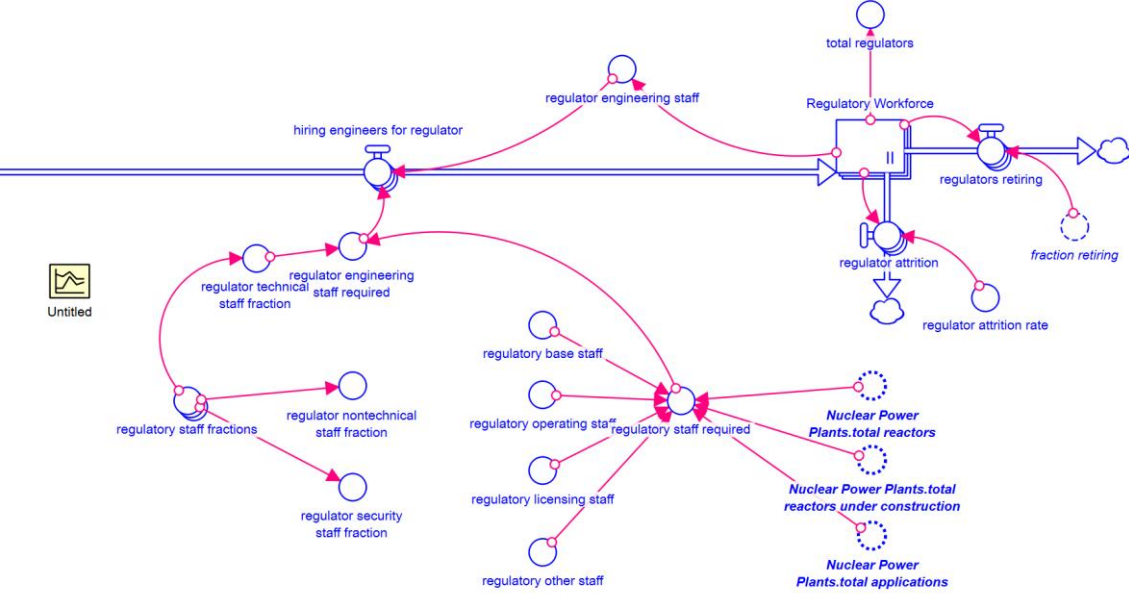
total regulators

regulator engineering staff

Regulatory Workforce

hiring engineers for regulator

regulators retiring

fraction retiring

regulator attrition

regulator attrition rate

Untitled

regulator technical staff fraction

regulator engineering staff required

regulatory base staff

regulatory operating staff

regulatory staff required

Nuclear Power Plants.total reactors

Nuclear Power Plants.total reactors under construction

Nuclear Power Plants.total applications

regulatory staff fractions

regulator nontechnical staff fraction

regulatory licensing staff

regulator security staff fraction

regulatory other staff